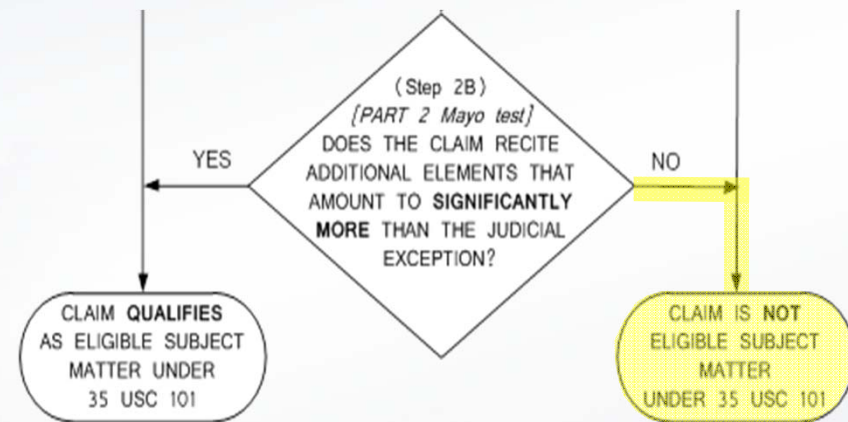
(Step 2B)
[PART 2 Mayo test]
DOES THE CLAIM RECITE ADDITIONAL ELEMENTS THAT AMOUNT TO **SIGNIFICANTLY MORE** THAN THE JUDICIAL EXCEPTION?

YES

NO

CLAIM **QUALIFIES** AS ELIGIBLE SUBJECT MATTER UNDER 35 USC 101

CLAIM IS **NOT** ELIGIBLE SUBJECT MATTER UNDER 35 USC 101